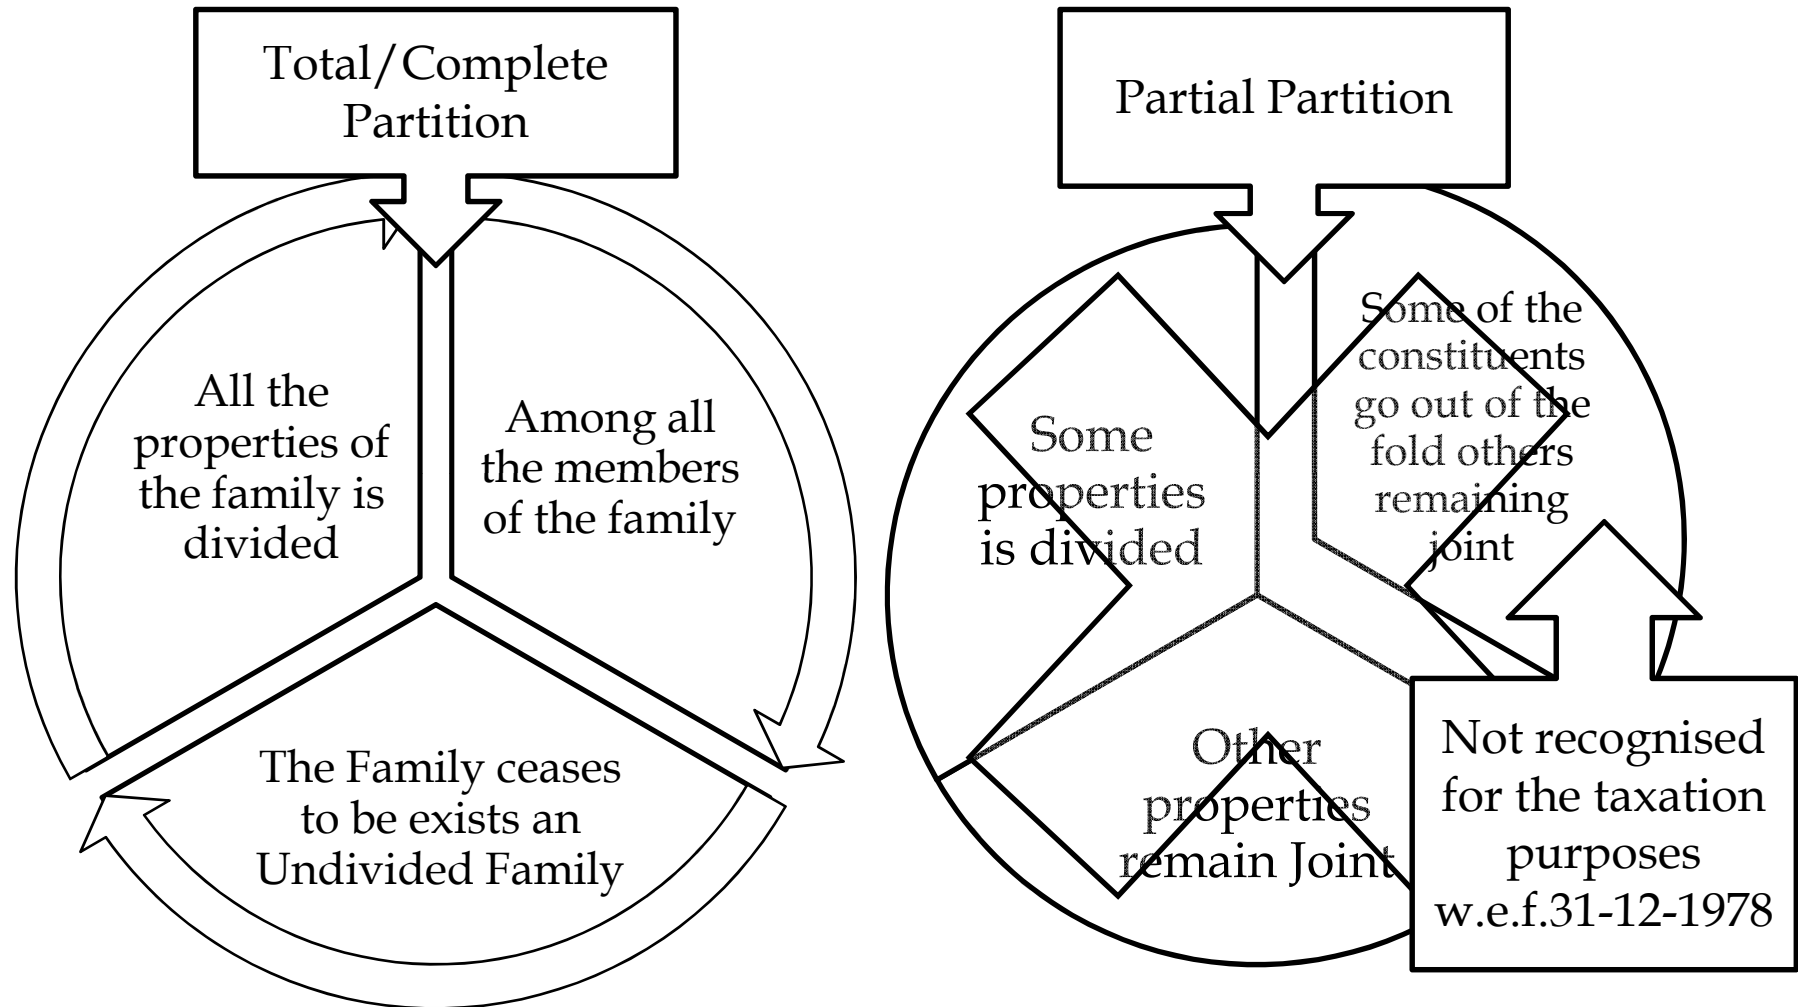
Total/Complete Partition

All the properties of the family is divided

Among all the members of the family

The Family ceases to be exists an Undivided Family

Partial Partition

Some properties is divided

Some of the constituents go out of the fold others remaining joint

Other properties remain Joint

Not recognised for the taxation purposes w.e.f.31-12-1978